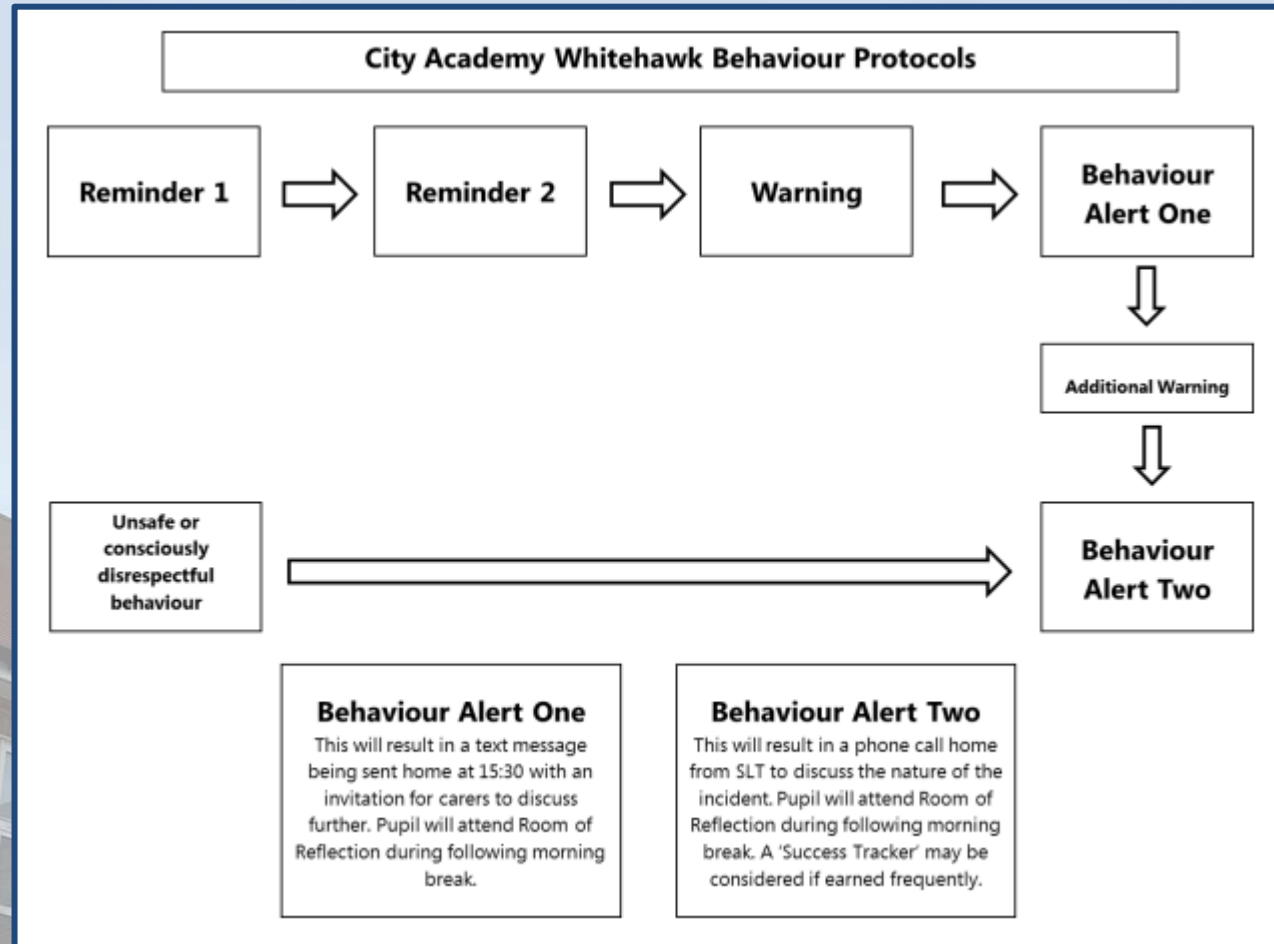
City Academy Whitehawk Behaviour Protocols

Reminder 1

Reminder 2

Warning

Behaviour Alert One

Additional Warning

Unsafe or consciously disrespectful behaviour

Behaviour Alert Two

Behaviour Alert One
This will result in a text message being sent home at 15:30 with an invitation for carers to discuss further. Pupil will attend Room of Reflection during following morning break.

Behaviour Alert Two
This will result in a phone call home from SLT to discuss the nature of the incident. Pupil will attend Room of Reflection during following morning break. A 'Success Tracker' may be considered if earned frequently.